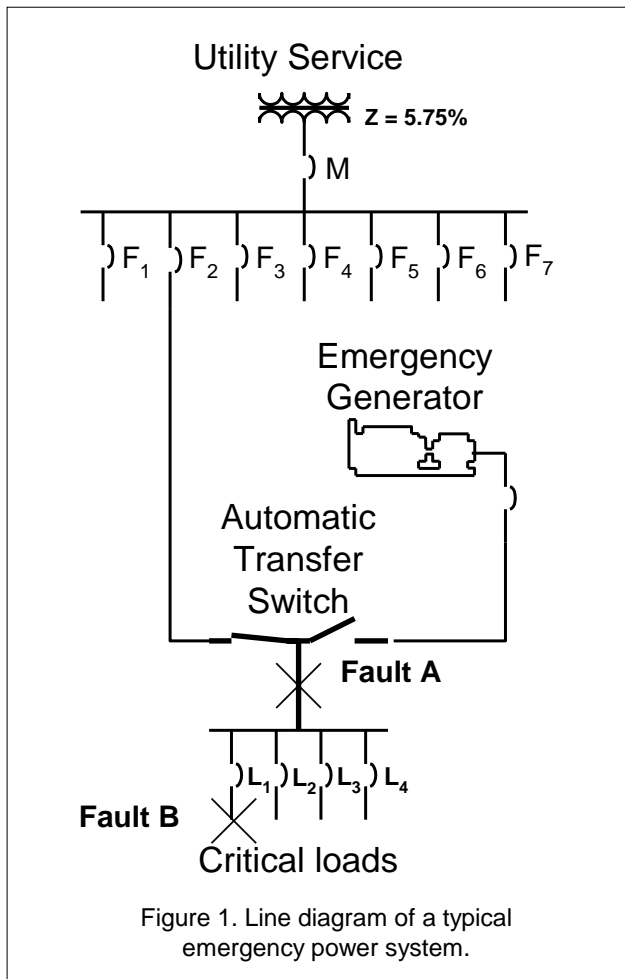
Utility Service

Z = 5.75%

M

$F_1$ $F_2$ $F_3$ $F_4$ $F_5$ $F_6$ $F_7$

Emergency Generator

Automatic Transfer Switch

Fault A

$L_1$ $L_2$ $L_3$ $L_4$

Fault B

Critical loads

Figure 1. Line diagram of a typical emergency power system.